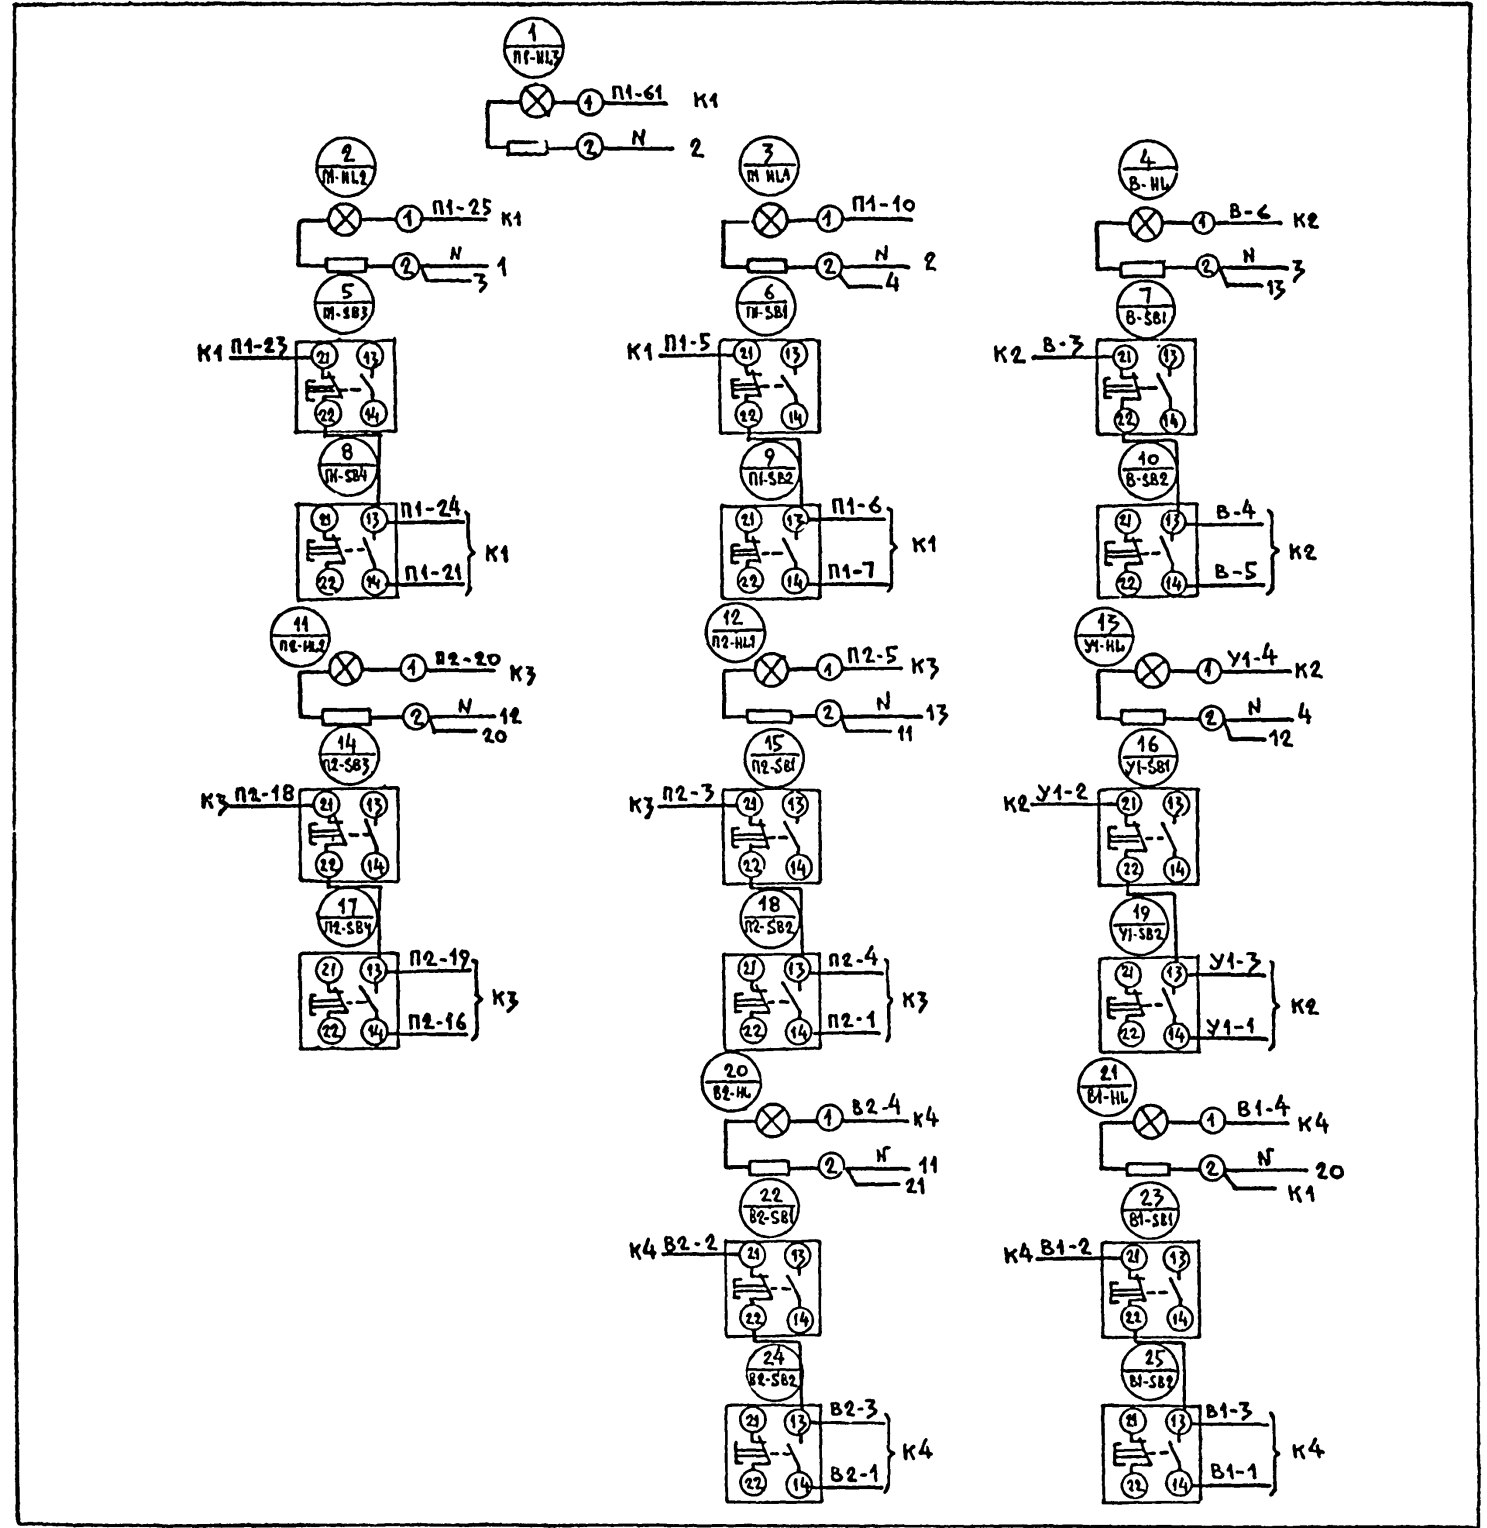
1
П1-HL3
1 П1-61 К1
2 N 2

2
П1-HL2
1 П1-25 К1
2 N 1
3

3
П1-HL1
1 П1-10
2 N 2
4

4
В-HL
1 В-6 К2
2 N 3
13

5
П1-SB3
К1 П1-23
21 13
22 14

6
П1-SB1
К1 П1-5
21 13
22 14

7
В-SB1
К2 В-3
21 13
22 14

8
П1-SB4
21 13 П1-24
22 14 П1-21
К1

9
П1-SB2
21 13 П1-6
22 14 П1-7
К1

10
В-SB2
21 13 В-4
22 14 В-5
К2

11
П2-HL2
1 П2-20 К3
2 N 12
20

12
П2-HL1
1 П2-5 К3
2 N 13
11

13
У1-HL
1 У1-4 К2
2 N 4
12

14
П2-SB3
К3 П2-18
21 13
22 14

15
П2-SB1
К3 П2-3
21 13
22 14

16
У1-SB1
К2 У1-2
21 13
22 14

17
П2-SB4
21 13 П2-19
22 14 П2-16
К3

18
П2-SB2
21 13 П2-4
22 14 П2-1
К3

19
У1-SB2
21 13 У1-3
22 14 У1-1
К2

20
В2-HL
1 В2-4 К4
2 N 11
21

21
В1-HL
1 В1-4 К4
2 N 20
К1

22
В2-SB1
К4 В2-2
21 13
22 14

23
В1-SB1
К4 В1-2
21 13
22 14

24
В2-SB2
21 13 В2-3
22 14 В2-1
К4

25
В1-SB2
21 13 В1-3
22 14 В1-1
К4